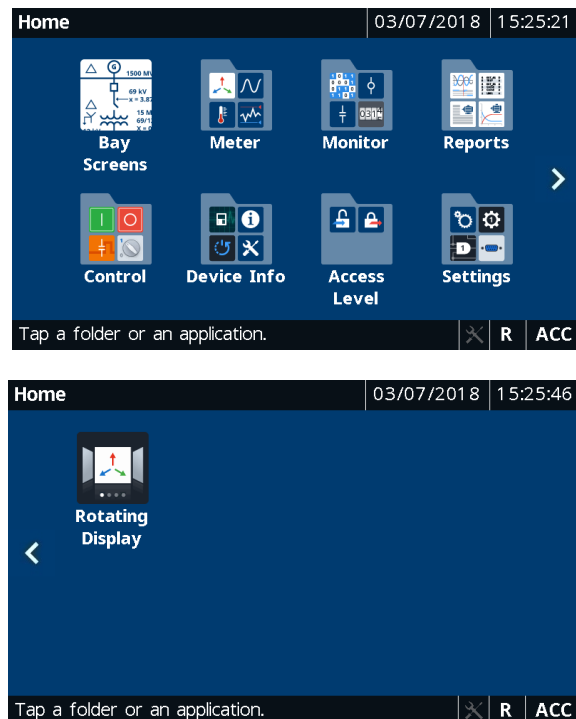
Home | 03/07/2018 | 15:25:21

1500 MV
69 kV
x = 3.87
15 M
69/1
X =

Bay Screens

Meter

Monitor

Reports

Control

Device Info

Access Level

Settings

Tap a folder or an application.

R | ACC

Home | 03/07/2018 | 15:25:46

Rotating Display

Tap a folder or an application.

R | ACC